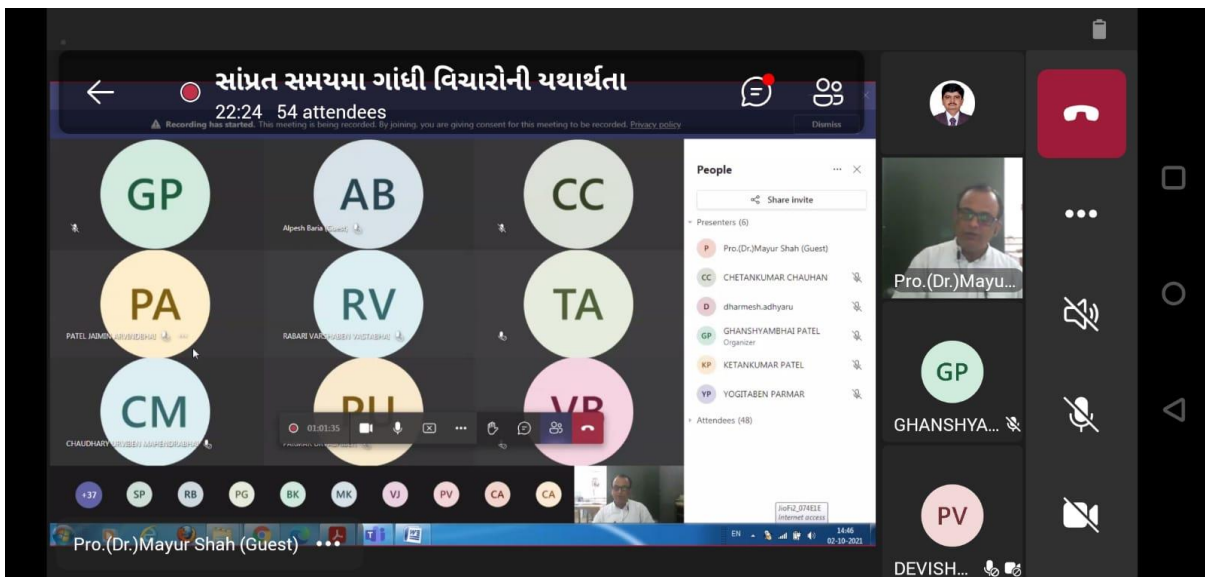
સાંપ્રત સમયમા ગાંધી વિચારોની યથાર્થતા
22:24 54 attendees
Recording has started. This meeting is being recorded. By joining, you are giving consent for this meeting to be recorded. Privacy policy
Dismiss

GP
AB
Alpesh Baria (Guest)
CC
PA
PATEL JAIMIN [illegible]
RV
RABARI VARSHABEN VASTABHAI
TA
CM
CHAUDHARY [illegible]
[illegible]
VP

01:01:35

+37 SP RB PG BK MK VJ PV CA CA

People
Share invite
Presenters (6)
P Pro.(Dr.)Mayur Shah (Guest)
CC CHETANKUMAR CHAUHAN
D dharmesh.adhyaru
GP GHANSHYAMBHAI PATEL
Organizer
KP KETANKUMAR PATEL
YP YOGITABEN PARMAR
Attendees (48)

JioFi2_074E1E
Internet access
EN 14:46 02-10-2021

Pro.(Dr.)Mayur Shah (Guest)

Pro.(Dr.)Mayu...
GP
GHANSHYA...
PV
DEVISH...